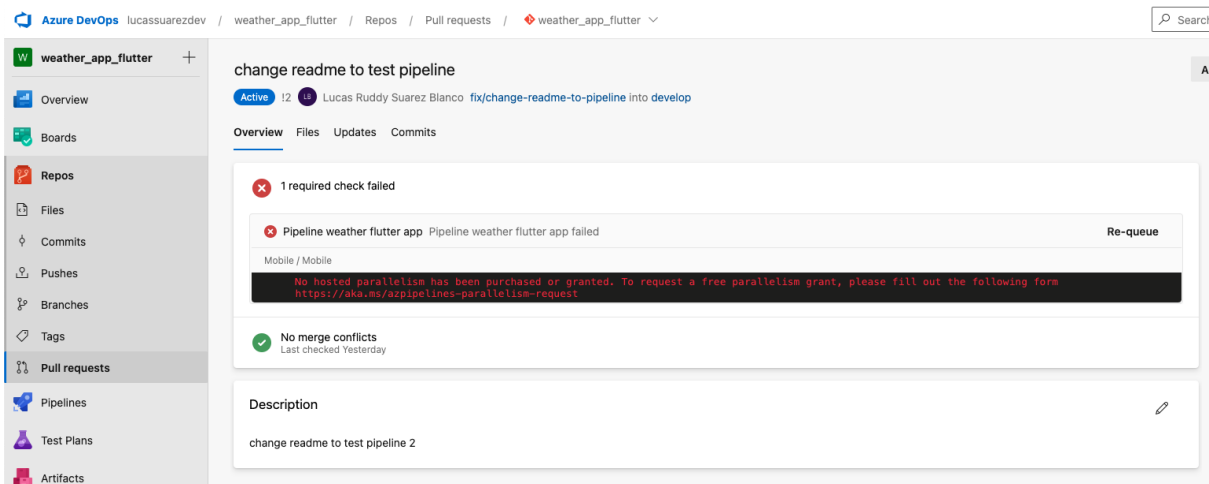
Azure DevOps lucassuarezdev / weather_app_flutter / Repos / Pull requests / weather_app_flutter

Search

W weather_app_flutter +

Overview
Boards
Repos
Files
Commits
Pushes
Branches
Tags
Pull requests
Pipelines
Test Plans
Artifacts

change readme to test pipeline

Active !2 LB Lucas Ruddy Suarez Blanco fix/change-readme-to-pipeline into develop

Overview Files Updates Commits

1 required check failed

Pipeline weather flutter app Pipeline weather flutter app failed Re-queue

Mobile / Mobile

No hosted parallelism has been purchased or granted. To request a free parallelism grant, please fill out the following form https://aka.ms/azpipelines-parallelism-request

No merge conflicts
Last checked Yesterday

Description

change readme to test pipeline 2